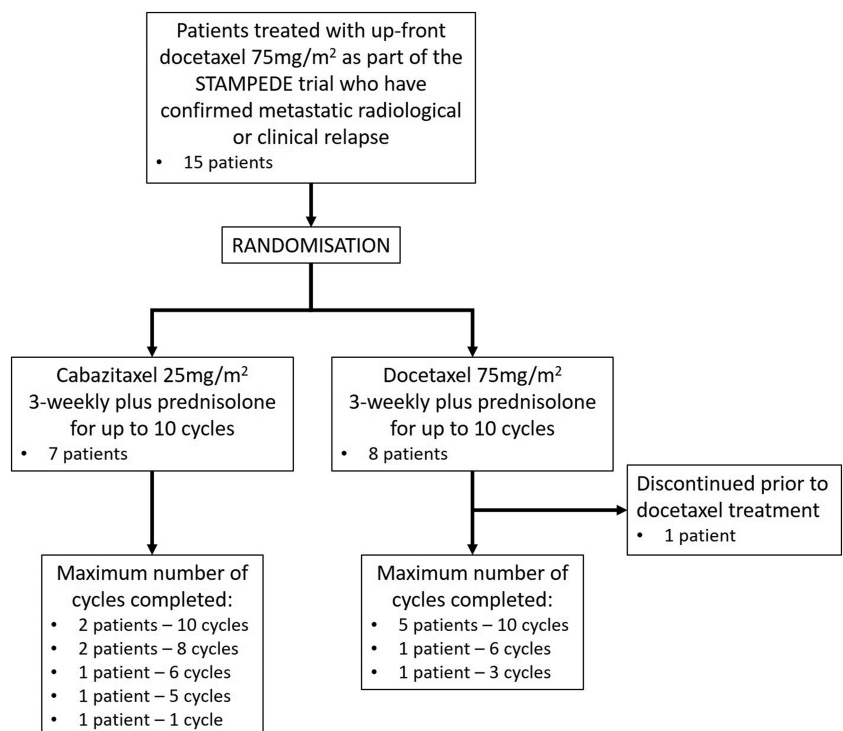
Patients treated with up-front docetaxel 75mg/m$^2$ as part of the STAMPEDE trial who have confirmed metastatic radiological or clinical relapse
• 15 patients

RANDOMISATION

Cabazitaxel 25mg/m$^2$ 3-weekly plus prednisolone for up to 10 cycles
• 7 patients

Docetaxel 75mg/m$^2$ 3-weekly plus prednisolone for up to 10 cycles
• 8 patients

Discontinued prior to docetaxel treatment
• 1 patient

Maximum number of cycles completed:
• 2 patients – 10 cycles
• 2 patients – 8 cycles
• 1 patient – 6 cycles
• 1 patient – 5 cycles
• 1 patient – 1 cycle

Maximum number of cycles completed:
• 5 patients – 10 cycles
• 1 patient – 6 cycles
• 1 patient – 3 cycles